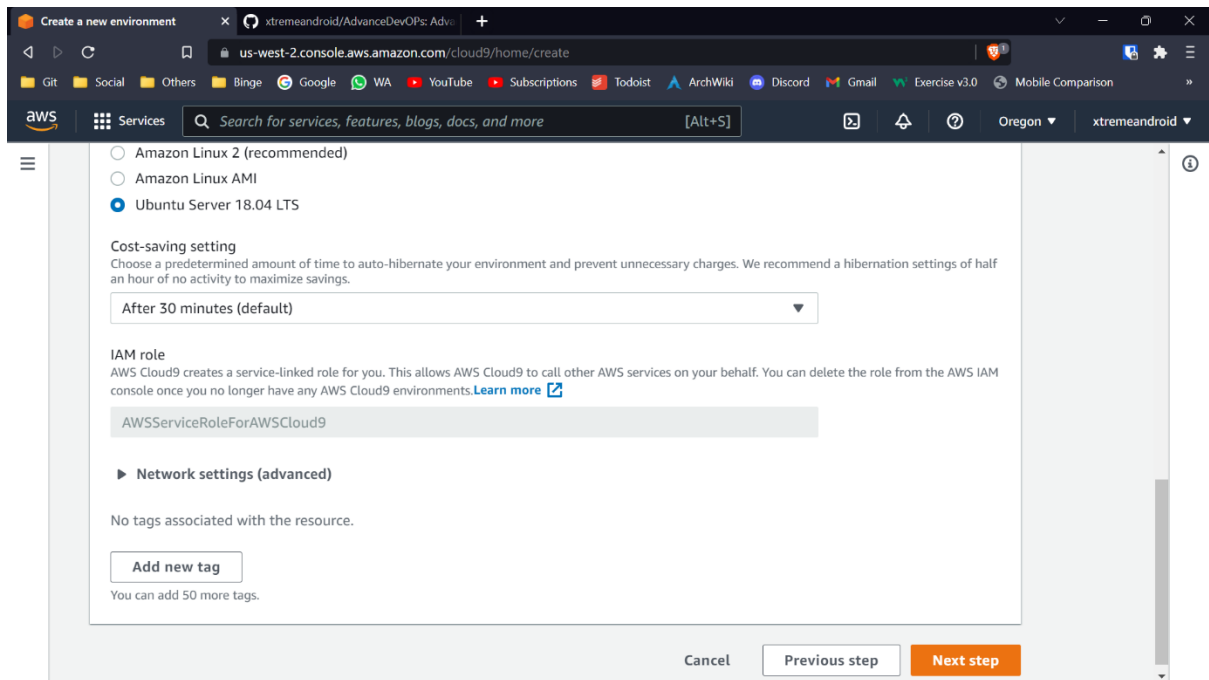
Create a new environment | xtremeandroid/AdvanceDevOPs: Adva

us-west-2.console.aws.amazon.com/cloud9/home/create

Git | Social | Others | Binge | Google | WA | YouTube | Subscriptions | Todoist | ArchWiki | Discord | Gmail | Exercise v3.0 | Mobile Comparison

aws | Services | Search for services, features, blogs, docs, and more | [Alt+S] | Oregon ▼ | xtremeandroid ▼

Amazon Linux 2 (recommended)
Amazon Linux AMI
Ubuntu Server 18.04 LTS

Cost-saving setting
Choose a predetermined amount of time to auto-hibernate your environment and prevent unnecessary charges. We recommend a hibernation settings of half an hour of no activity to maximize savings.

After 30 minutes (default)

IAM role
AWS Cloud9 creates a service-linked role for you. This allows AWS Cloud9 to call other AWS services on your behalf. You can delete the role from the AWS IAM console once you no longer have any AWS Cloud9 environments. Learn more

AWSServiceRoleForAWSCloud9

Network settings (advanced)

No tags associated with the resource.

Add new tag

You can add 50 more tags.

Cancel | Previous step | Next step